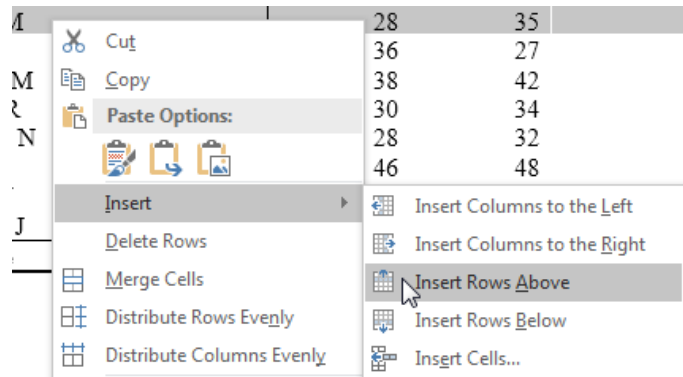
M
M
R
N
J

| 28 | 35 |
|---|---|
| 36 | 27 |
| 38 | 42 |
| 30 | 34 |
| 28 | 32 |
| 46 | 48 |

Cut
Copy
Paste Options:
Insert
Delete Rows
Merge Cells
Distribute Rows Evenly
Distribute Columns Evenly

Insert Columns to the Left
Insert Columns to the Right
Insert Rows Above
Insert Rows Below
Insert Cells...